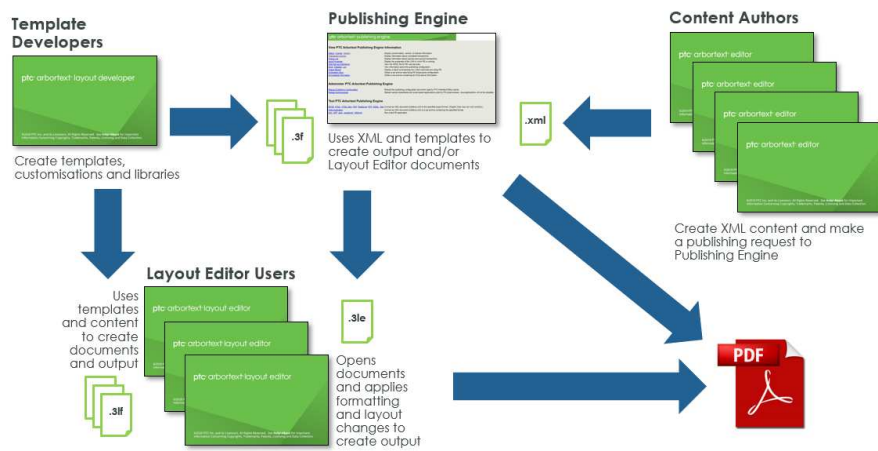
Template Developers

ptc arbortext layout developer

Create templates, customisations and libraries

.3f

Publishing Engine

Uses XML and templates to create output and/or Layout Editor documents

Content Authors

ptc arbortext editor

ptc arbortext editor

ptc arbortext editor

ptc arbortext editor

.xml

Create XML content and make a publishing request to Publishing Engine

Layout Editor Users

Uses templates and content to create documents and output

ptc arbortext layout editor

ptc arbortext layout editor

ptc arbortext layout editor

.3lf

.3le

Opens documents and applies formatting and layout changes to create output

PDF